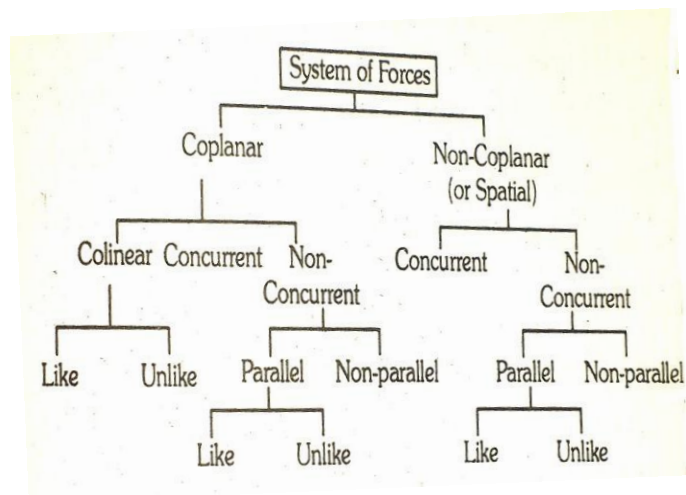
System of Forces

Coplanar

Non-Coplanar (or Spatial)

Colinear

Concurrent

Non-Concurrent

Concurrent

Non-Concurrent

Like

Unlike

Parallel

Non-parallel

Parallel

Non-parallel

Like

Unlike

Like

Unlike